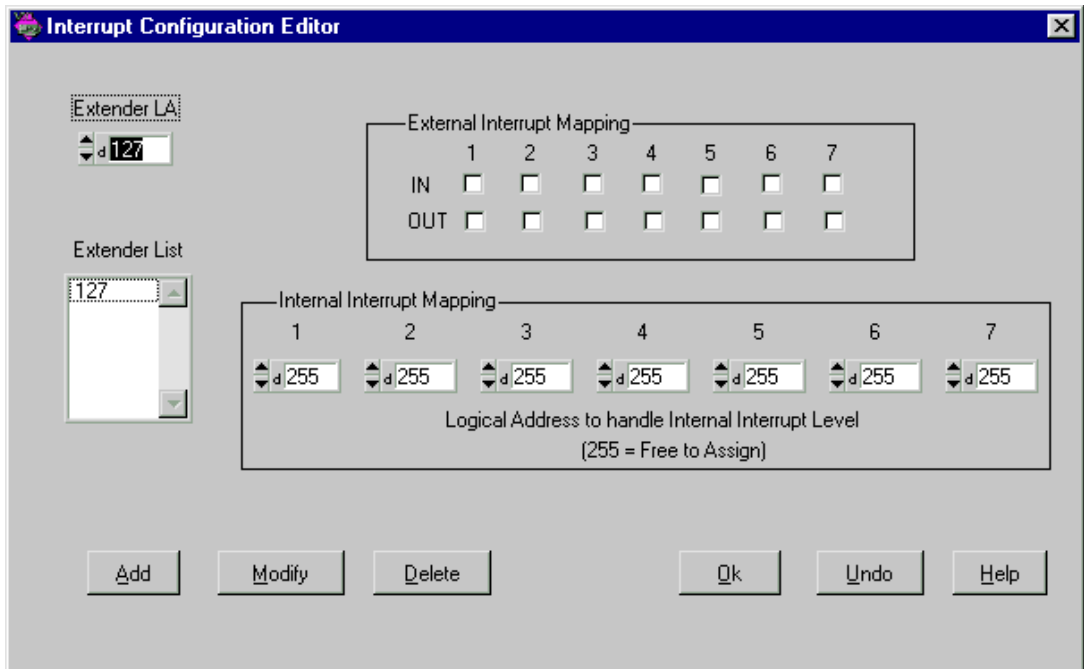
Interrupt Configuration Editor

Extender LA
d 127

External Interrupt Mapping

| | 1 | 2 | 3 | 4 | 5 | 6 | 7 |
|---|---|---|---|---|---|---|---|
| IN | | | | | | | |
| OUT | | | | | | | |

Extender List
127

Internal Interrupt Mapping

| 1 | 2 | 3 | 4 | 5 | 6 | 7 |
|---|---|---|---|---|---|---|
| d 255 | d 255 | d 255 | d 255 | d 255 | d 255 | d 255 |

Logical Address to handle Internal Interrupt Level
(255 = Free to Assign)

Add Modify Delete Ok Undo Help